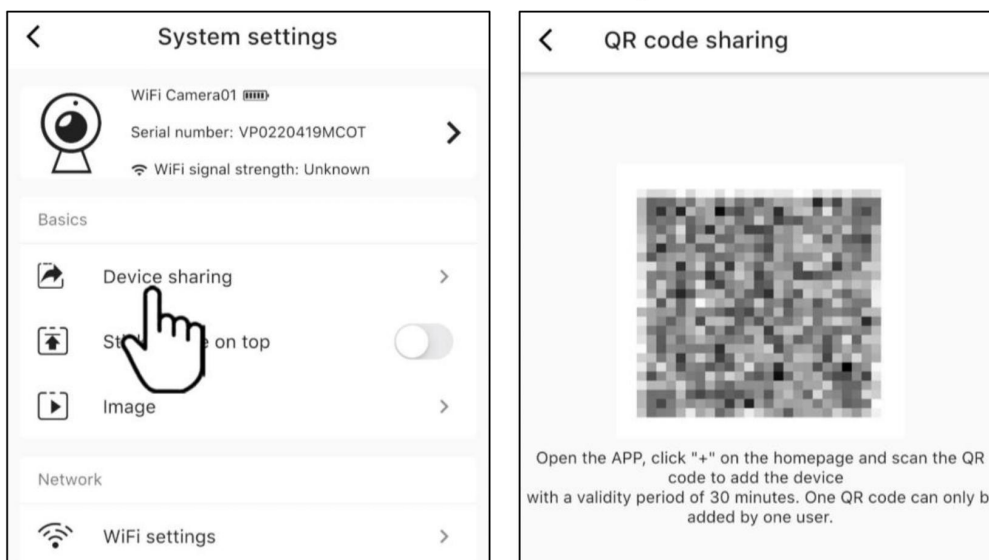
<

System settings

WiFi Camera01

Serial number: VP0220419MCOT

>

WiFi signal strength: Unknown

Basics

Device sharing

>

St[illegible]e on top

Image

>

Network

WiFi settings

>

<

QR code sharing

Open the APP, click "+" on the homepage and scan the QR code to add the device with a validity period of 30 minutes. One QR code can only b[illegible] added by one user.